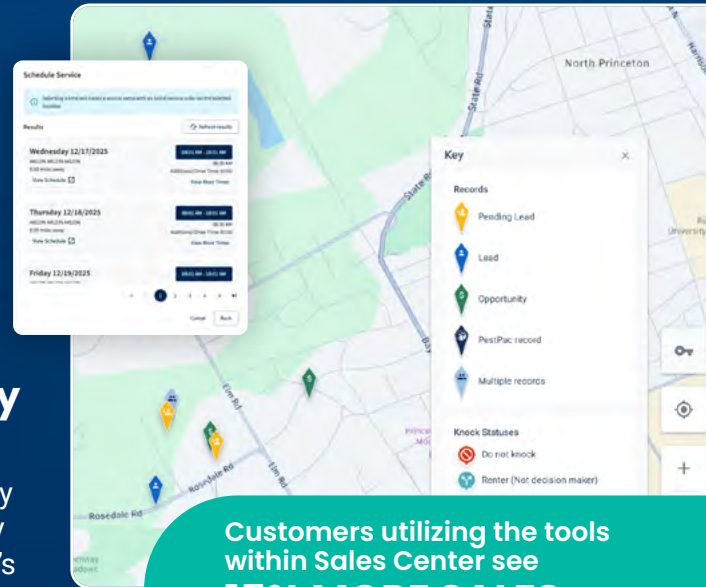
Schedule Service

Results

Refresh results

Wednesday 12/17/2025

View Schedule

View More Times

Thursday 12/18/2025

View Schedule

View More Times

Friday 12/19/2025

1 2 3 4 5

Cancel

Book

y

y
y
's

North Princeton

State Rd

State Rd

Key

Records

Pending Lead

Lead

Opportunity

PestPac record

Multiple records

Knock Statuses

Do not knock

Renter (Not decision maker)

Elm Rd

Elm Rd

Rosedale Rd

Rosedale Rd

Customers utilizing the tools within Sales Center see